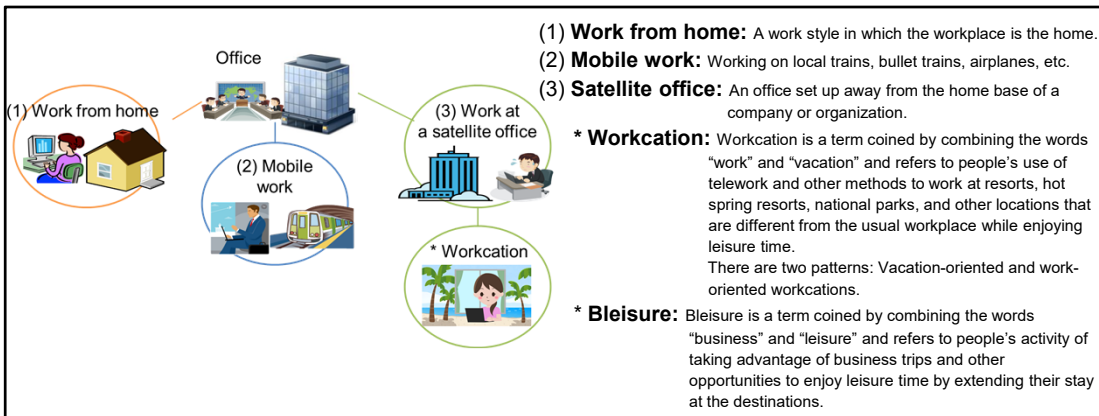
Office

(1) Work from home

(2) Mobile work

(3) Work at a satellite office

* Workcation

(1) **Work from home:** A work style in which the workplace is the home.

(2) **Mobile work:** Working on local trains, bullet trains, airplanes, etc.

(3) **Satellite office:** An office set up away from the home base of a company or organization.

* **Workcation:** Workcation is a term coined by combining the words “work” and “vacation” and refers to people’s use of telework and other methods to work at resorts, hot spring resorts, national parks, and other locations that are different from the usual workplace while enjoying leisure time.
There are two patterns: Vacation-oriented and work-oriented workcations.

* **Bleisure:** Bleisure is a term coined by combining the words “business” and “leisure” and refers to people’s activity of taking advantage of business trips and other opportunities to enjoy leisure time by extending their stay at the destinations.